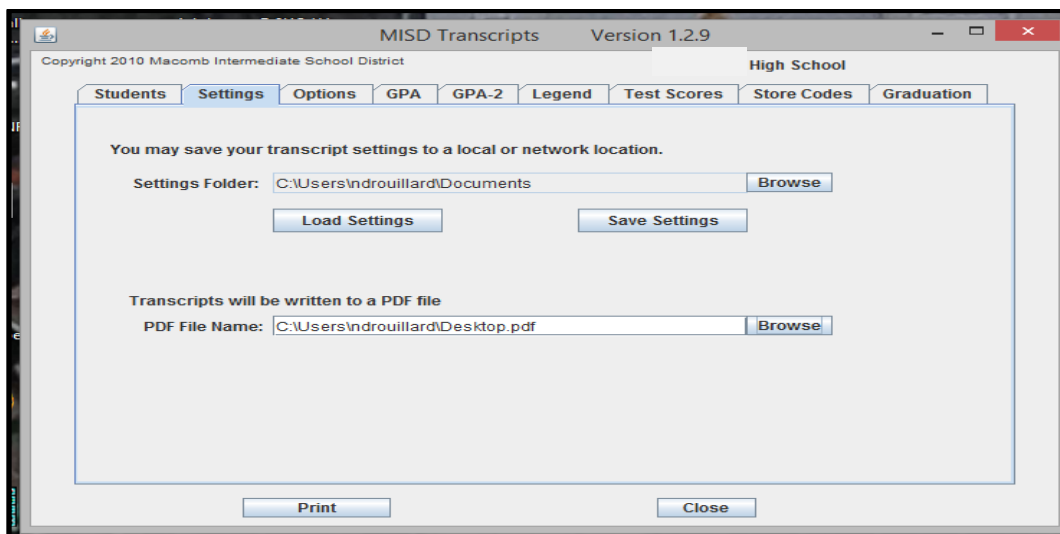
MISD Transcripts Version 1.2.9

Copyright 2010 Macomb Intermediate School District

High School

Students | Settings | Options | GPA | GPA-2 | Legend | Test Scores | Store Codes | Graduation

You may save your transcript settings to a local or network location.

Settings Folder: C:\Users\ndrouillard\Documents Browse

Load Settings

Save Settings

Transcripts will be written to a PDF file

PDF File Name: C:\Users\ndrouillard\Desktop.pdf Browse

Print

Close